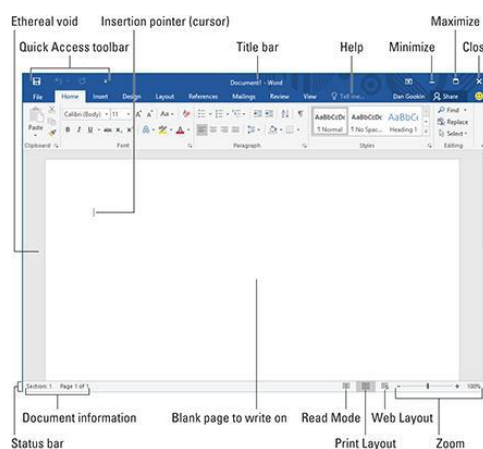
Ethereal void
Insertion pointer (cursor)
Maximize
Quick Access toolbar
Title bar
Help
Minimize
Clos

Document1 - Word
File
Home
Insert
Design
Layout
References
Mailings
Review
View
Tell me...
Dan Gookin
Share
Paste
Calibri (Body)
11
AaBbCcDc
AaBbCcDc
AaBbCc
¶ Normal
¶ No Spac...
Heading 1
Find
Replace
Select
Clipboard
Font
Paragraph
Styles
Editing

Section: 1
Page 1 of 1
100%

Document information
Blank page to write on
Read Mode
Web Layout
Status bar
Print Layout
Zoom